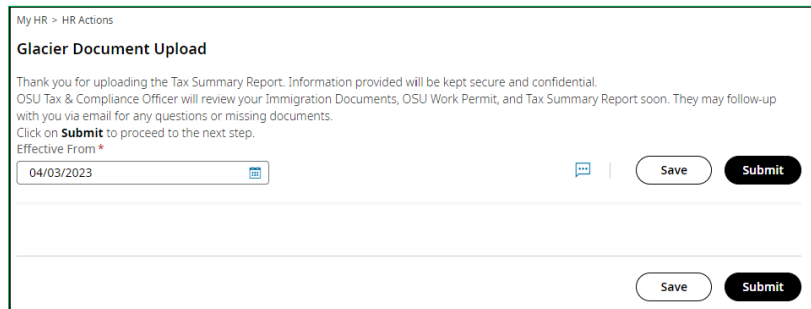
My HR > HR Actions

Glacier Document Upload

Thank you for uploading the Tax Summary Report. Information provided will be kept secure and confidential.
OSU Tax & Compliance Officer will review your Immigration Documents, OSU Work Permit, and Tax Summary Report soon. They may follow-up with you via email for any questions or missing documents.
Click on **Submit** to proceed to the next step.

Effective From *

04/03/2023

Save

Submit

Save

Submit